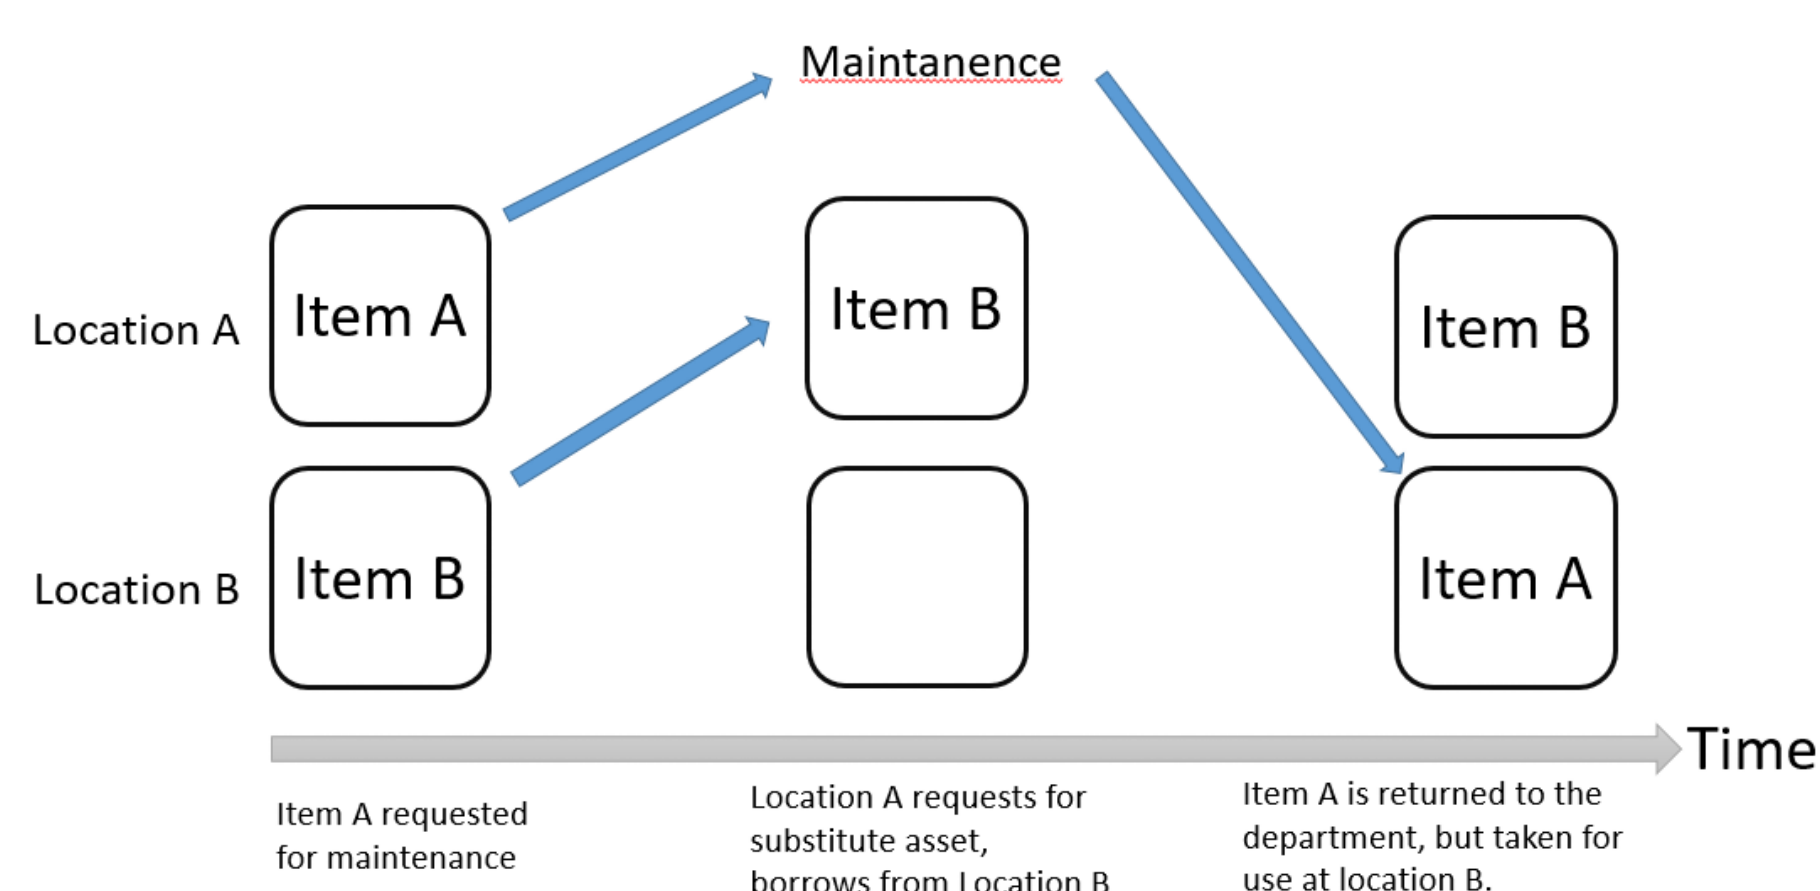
Maintanence

Location A

Item A

Item B

Item B

Location B

Item B

Item A

Time

Item A requested for maintenance

Location A requests for substitute asset, borrows from Location B

Item A is returned to the department, but taken for use at location B.